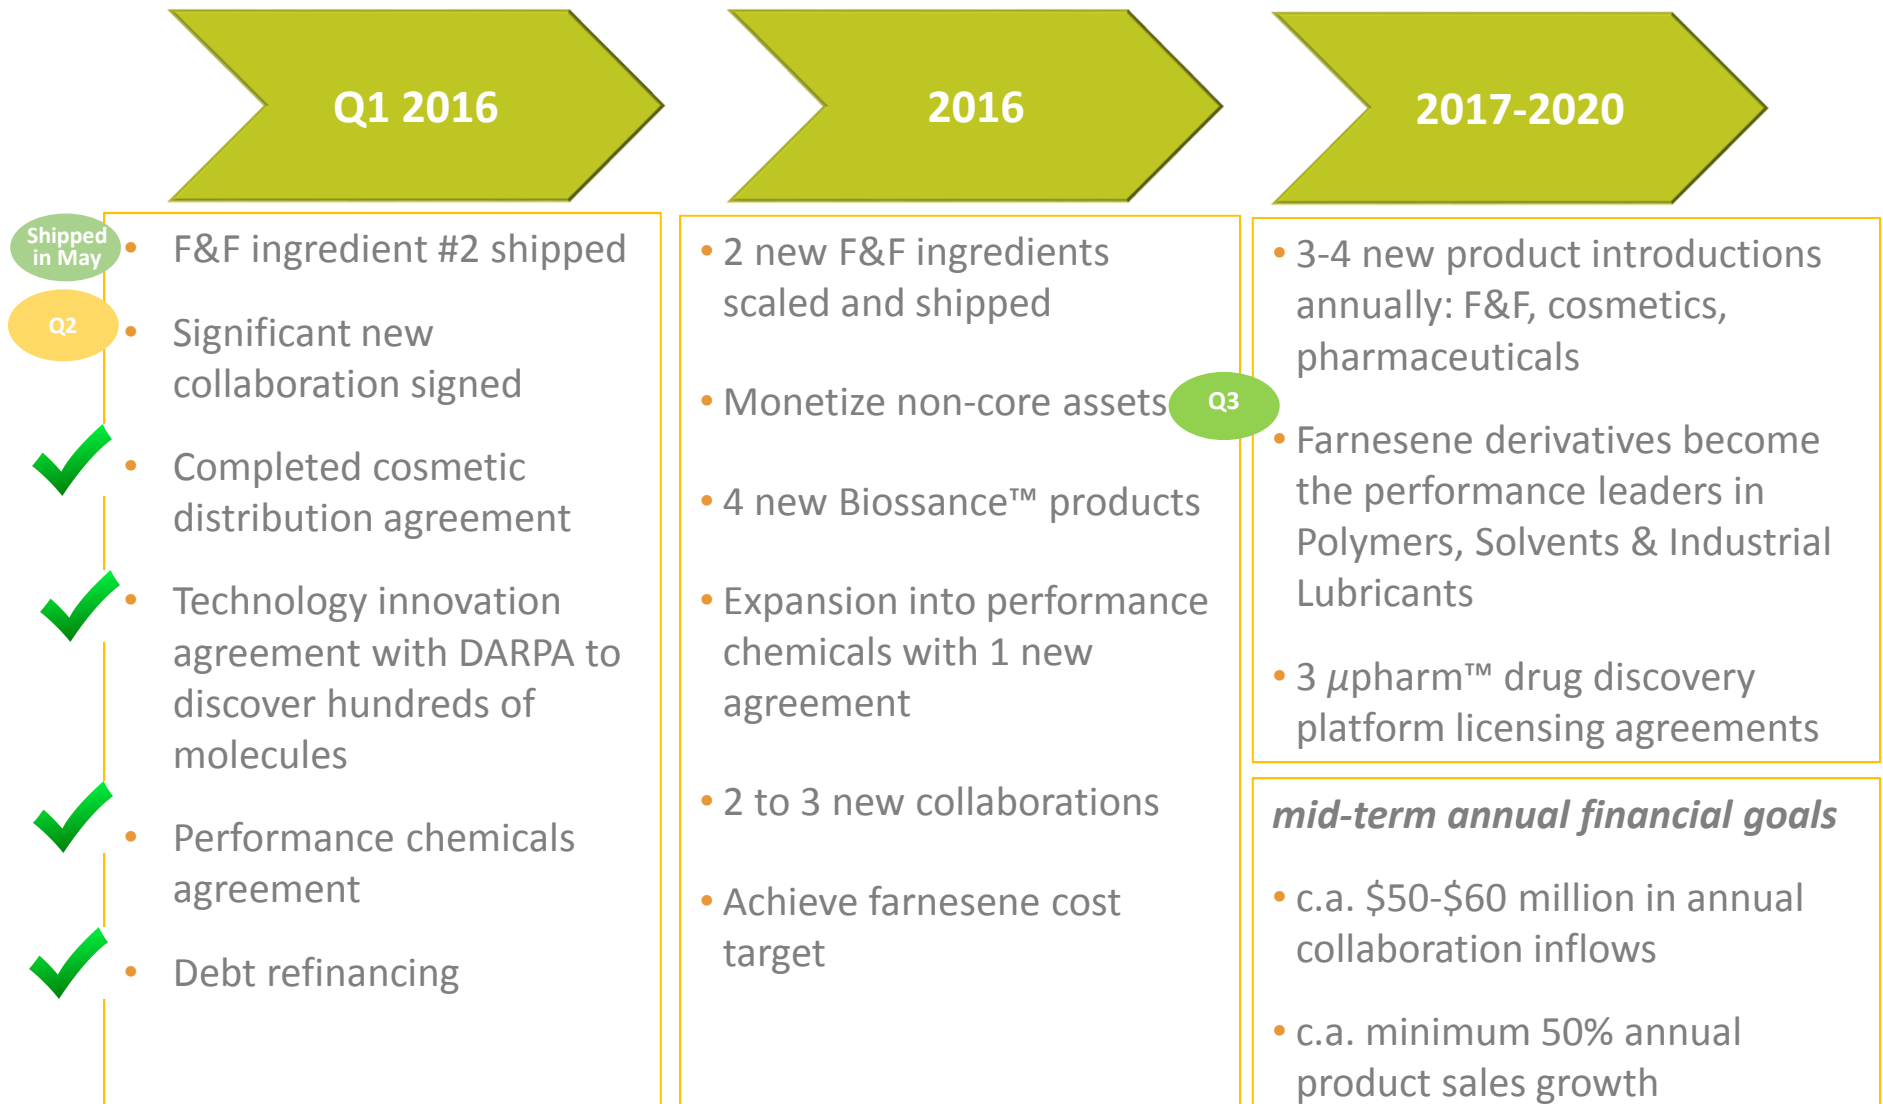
Q1 2016

Shipped in May
• F&F ingredient #2 shipped

Q2
• Significant new collaboration signed

• Completed cosmetic distribution agreement

• Technology innovation agreement with DARPA to discover hundreds of molecules

• Performance chemicals agreement

• Debt refinancing

2016

• 2 new F&F ingredients scaled and shipped

• Monetize non-core assets Q3

• 4 new Biossance™ products

• Expansion into performance chemicals with 1 new agreement

• 2 to 3 new collaborations

• Achieve farnesene cost target

2017-2020

• 3-4 new product introductions annually: F&F, cosmetics, pharmaceuticals

• Farnesene derivatives become the performance leaders in Polymers, Solvents & Industrial Lubricants

• 3 $\mu$pharm™ drug discovery platform licensing agreements

mid-term annual financial goals

• c.a. $50-$60 million in annual collaboration inflows

• c.a. minimum 50% annual product sales growth